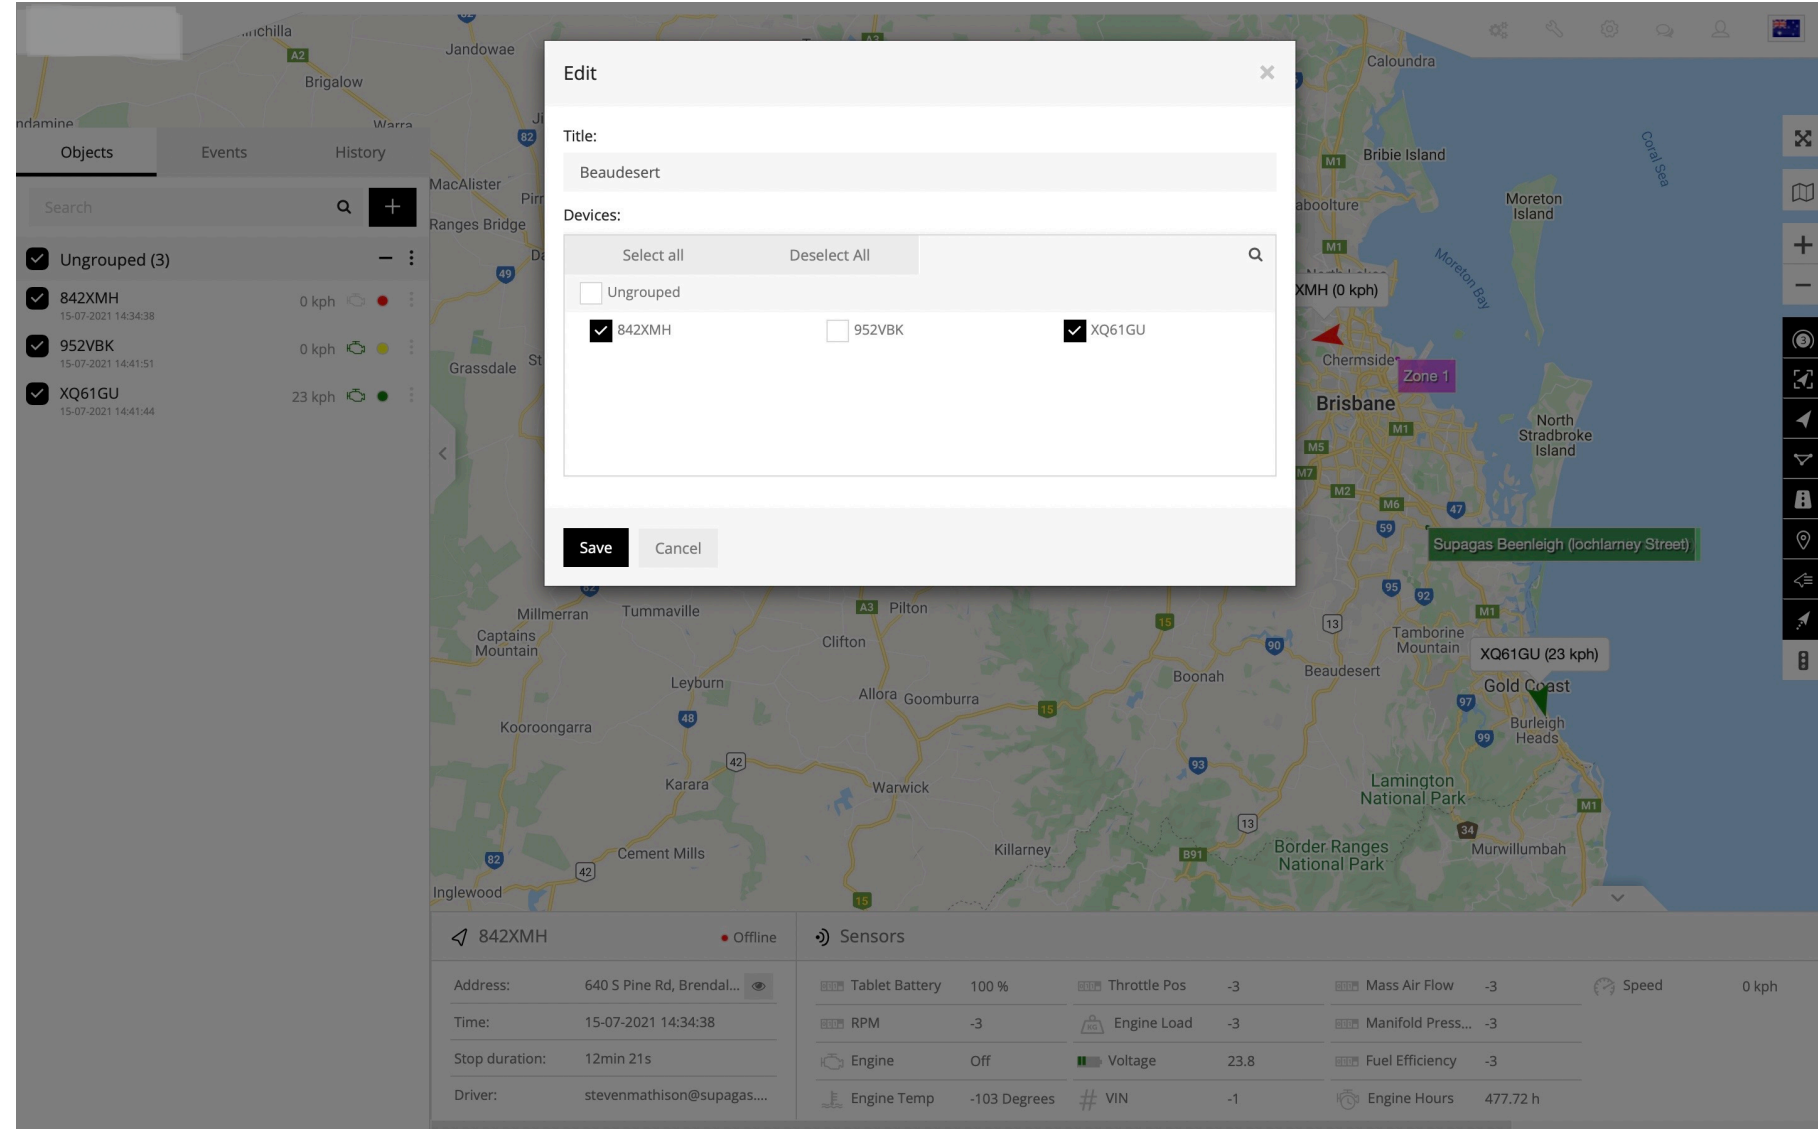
Objects Events History

Search

Ungrouped (3)

842XMH 0 kph
15-07-2021 14:34:38

952VBK 0 kph
15-07-2021 14:41:51

XQ61GU 23 kph
15-07-2021 14:41:44

Edit

Title:

Beaudesert

Devices:

Select all Deselect All

Ungrouped

842XMH 952VBK XQ61GU

Save Cancel

Caloundra
Bribie Island
Moreton Island
XMH (0 kph)
Chermside
Zone 1
Brisbane
North Stradbroke Island
Supagas Beenleigh (lochlarney Street)
Tamborine Mountain
Beaudesert
XQ61GU (23 kph)
Gold Coast
Burleigh Heads
Lamington National Park
Border Ranges National Park
Murwillumbah
Jandowae
Brigalow
MacAlister
Ranges Bridge
Grassdale
Millmerran
Tummaville
Pilton
Captains Mountain
Clifton
Boonah
Leyburn
Allora
Goomburra
Kooroongarra
Karara
Warwick
Cement Mills
Killarney
Inglewood
Coral Sea
Moreton Bay

842XMH • Offline

Address: 640 S Pine Rd, Brendal...
Time: 15-07-2021 14:34:38
Stop duration: 12min 21s
Driver: stevenmathison@supagas....

Sensors

| Tablet Battery | 100 % | Throttle Pos | -3 | Mass Air Flow | -3 | Speed | 0 kph |
|---|---|---|---|---|---|---|---|
| RPM | -3 | Engine Load | -3 | Manifold Press... | -3 | | |
| Engine | Off | Voltage | 23.8 | Fuel Efficiency | -3 | | |
| Engine Temp | -103 Degrees | VIN | -1 | Engine Hours | 477.72 h | | |